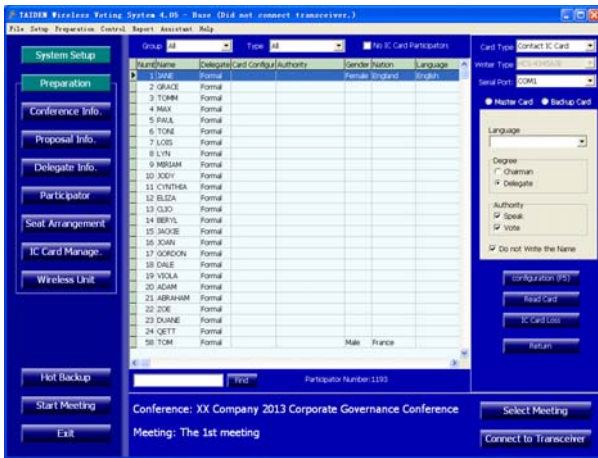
TAIDEN Wireless Voting System 4.05 - Base (Did not connect transceiver.)
File Setup Preparation Control Report Assistant Help

System Setup
Preparation
Conference Info.
Proposal Info.
Delegate Info.
Participator
Seat Arrangement
IC Card Manage.
Wireless Unit

Group All
Type All
No IC Card Participators

| Num | Name | Delegate | Card Configur | Authority | Gender | Nation | Language |
|---|---|---|---|---|---|---|---|
| 1 | JANE | Formal | | | Female | England | English |
| 2 | GRACE | Formal | | | | | |
| 3 | TOMM | Formal | | | | | |
| 4 | MAX | Formal | | | | | |
| 5 | PAUL | Formal | | | | | |
| 6 | TONI | Formal | | | | | |
| 7 | LOIS | Formal | | | | | |
| 8 | LYN | Formal | | | | | |
| 9 | MIRIAM | Formal | | | | | |
| 10 | JODY | Formal | | | | | |
| 11 | CYNTHIA | Formal | | | | | |
| 12 | ELIZA | Formal | | | | | |
| 13 | CLIO | Formal | | | | | |
| 14 | BERYL | Formal | | | | | |
| 15 | JACKIE | Formal | | | | | |
| 16 | JOAN | Formal | | | | | |
| 17 | GORDON | Formal | | | | | |
| 18 | DALE | Formal | | | | | |
| 19 | VIOLA | Formal | | | | | |
| 20 | ADAM | Formal | | | | | |
| 21 | ABRAHAM | Formal | | | | | |
| 22 | ZOE | Formal | | | | | |
| 23 | DUANE | Formal | | | | | |
| 24 | QETT | Formal | | | | | |
| 58 | TOM | Formal | | | Male | France | |

Find
Participator Number:1193

Card Type Contact IC Card
Writer Type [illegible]
Serial Port COM1
Master Card
Backup Card
Language
Degree
Chairman
Delegate
Authority
Speak
Vote
Do not Write the Name
configuration (F5)
Read Card
IC Card Loss
Return

Hot Backup
Start Meeting
Exit

Conference: XX Company 2013 Corporate Governance Conference
Meeting: The 1st meeting
Select Meeting
Connect to Transceiver